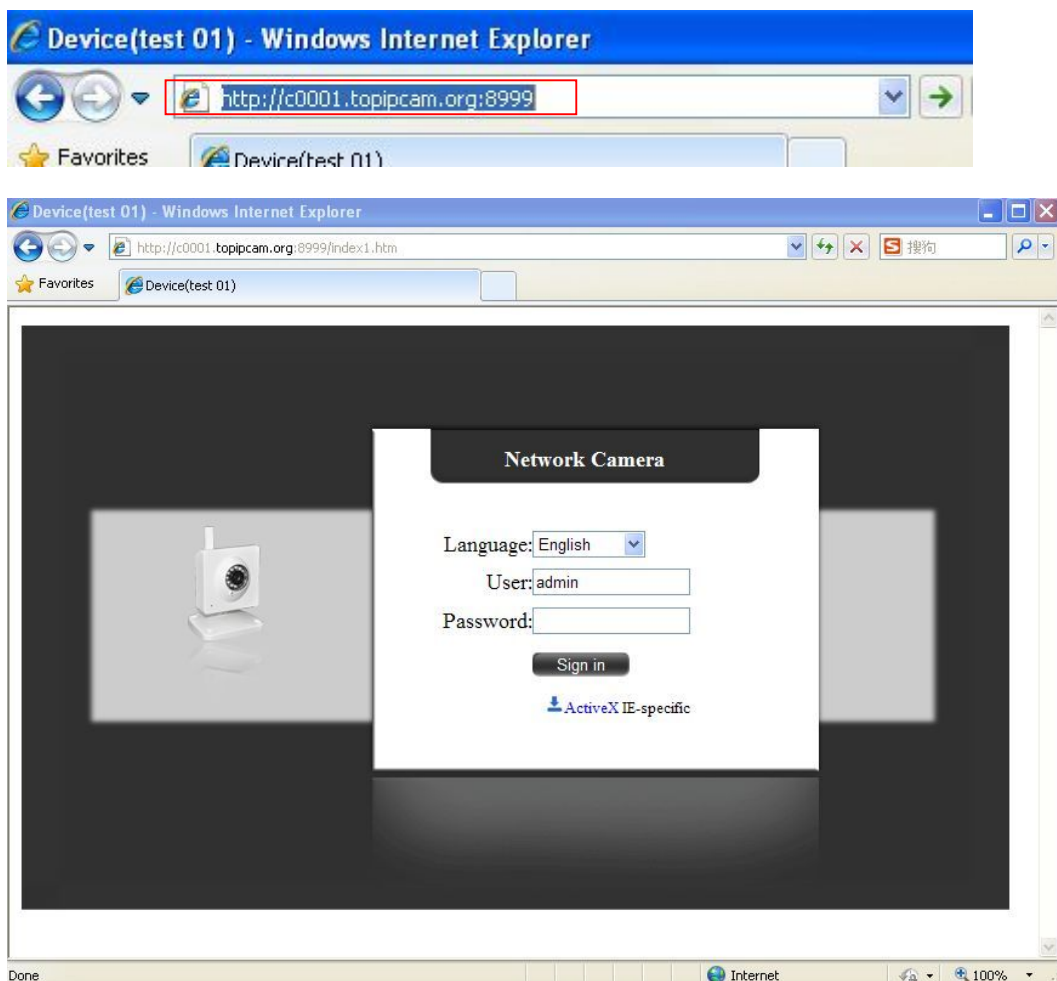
Device(test 01) - Windows Internet Explorer

http://c0001.topipcam.org:8999

Favorites

Device(test 01)

Device(test 01) - Windows Internet Explorer

http://c0001.topipcam.org:8999/index1.htm

搜狗

Favorites

Device(test 01)

Network Camera

Language: English

User: admin

Password:

Sign in

ActiveX IE-specific

Done

Internet

100%